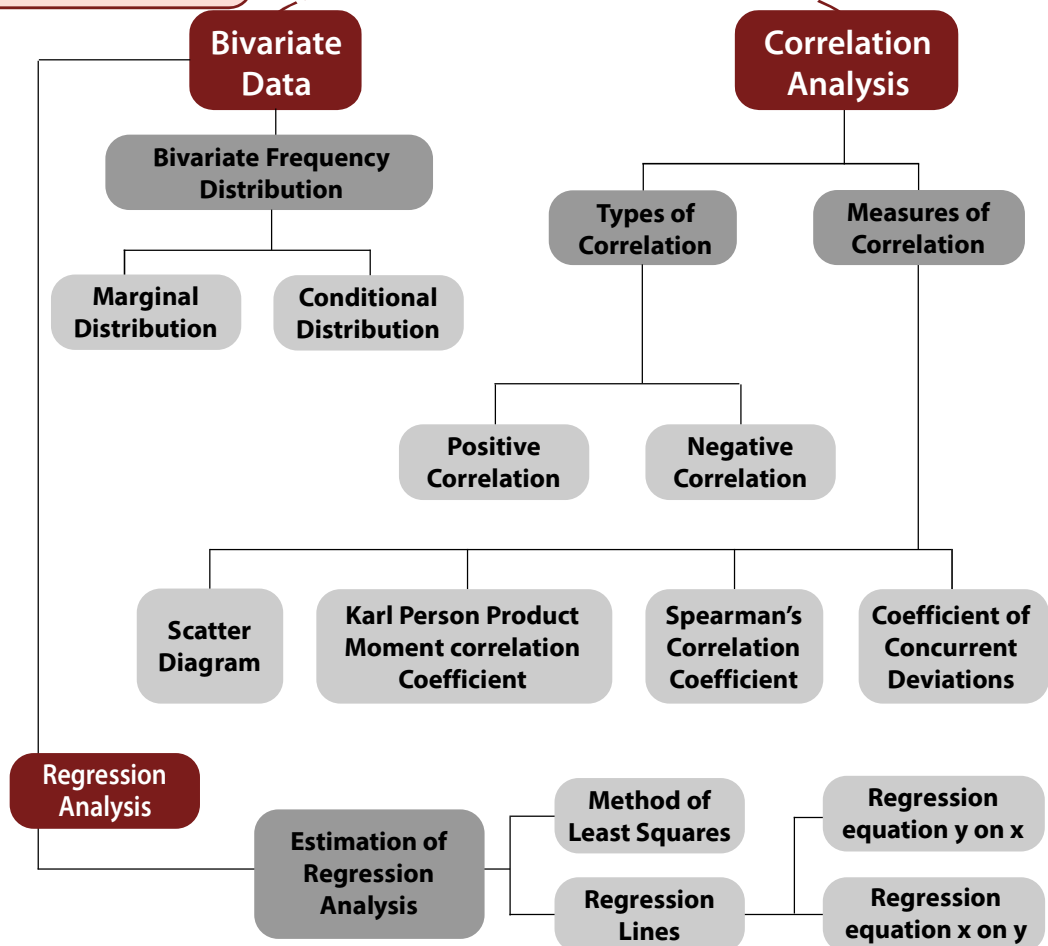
Bivariate Data

Correlation Analysis

Bivariate Frequency Distribution

Types of Correlation

Measures of Correlation

Marginal Distribution

Conditional Distribution

Positive Correlation

Negative Correlation

Scatter Diagram

Karl Person Product Moment correlation Coefficient

Spearman's Correlation Coefficient

Coefficient of Concurrent Deviations

Regression Analysis

Estimation of Regression Analysis

Method of Least Squares

Regression Lines

Regression equation y on x

Regression equation x on y